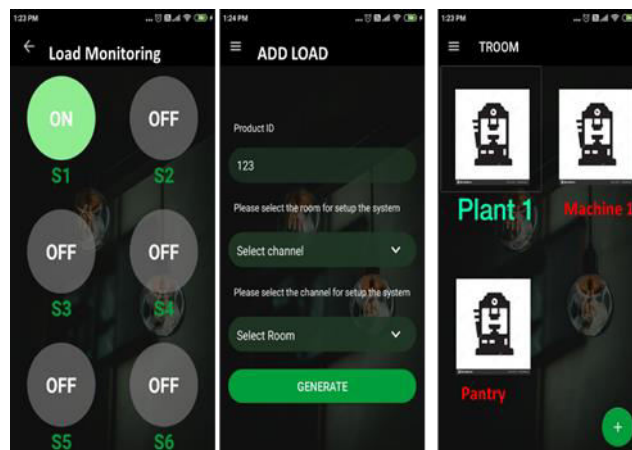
1:23 PM

Load Monitoring

ON
S1

OFF
S2

OFF
S3

OFF
S4

OFF
S5

OFF
S6

1:24 PM

ADD LOAD

Product ID

123

Please select the room for setup the system

Select channel

Please select the channel for setup the system

Select Room

GENERATE

1:23 PM

TROOM

Plant 1

Machine 1

Pantry

+